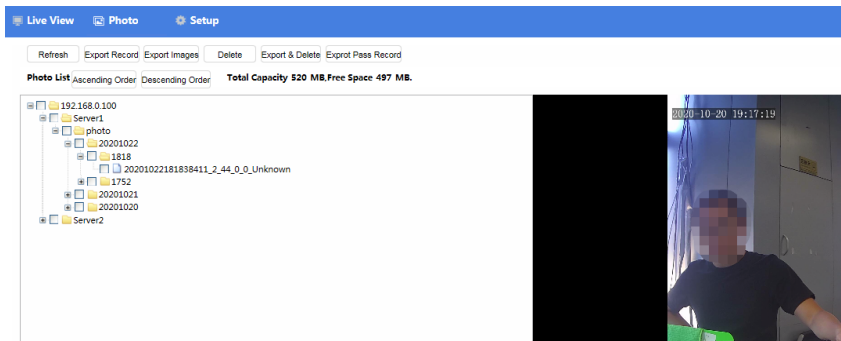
Live View Photo Setup

Refresh Export Record Export Images Delete Export & Delete Exprot Pass Record

Photo List Ascending Order Descending Order Total Capacity 520 MB,Free Space 497 MB.

192.168.0.100
Server1
photo
20201022
1818
20201022181838411_2_44_0_0_Unknown
1752
20201021
20201020
Server2

2020-10-20 19:17:19